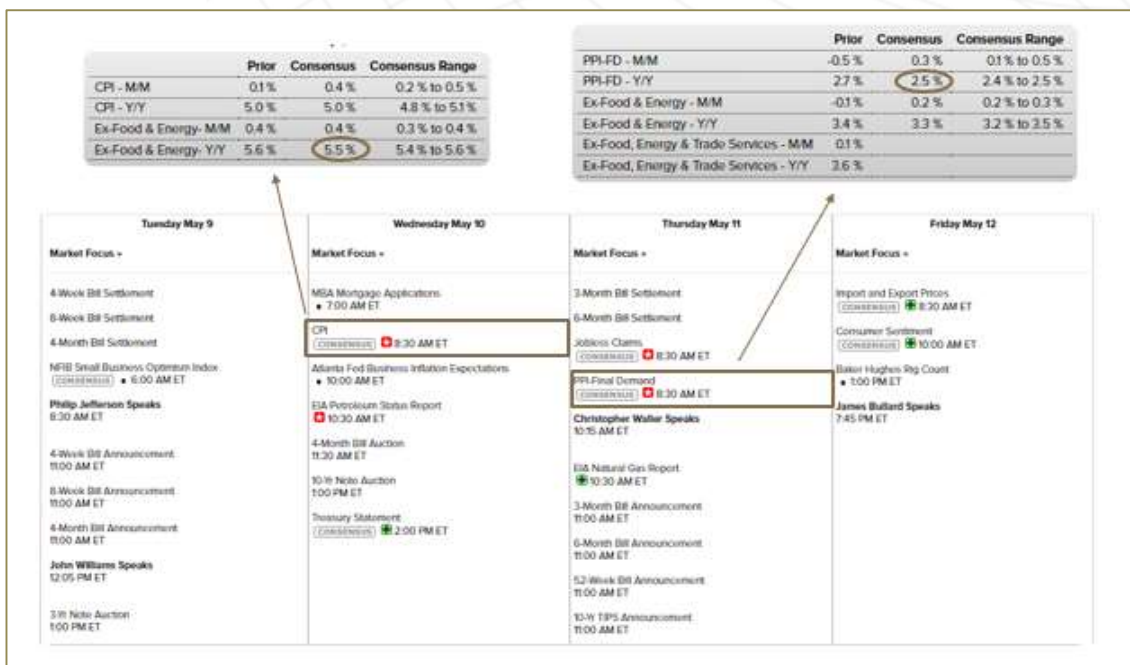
|  | Prior | Consensus | Consensus Range |
|---|---|---|---|
| CPI - M/M | 0.1 % | 0.4 % | 0.2 % to 0.5 % |
| CPI - Y/Y | 5.0 % | 5.0 % | 4.8 % to 5.1 % |
| Ex-Food & Energy- M/M | 0.4 % | 0.4 % | 0.3 % to 0.4 % |
| Ex-Food & Energy- Y/Y | 5.6 % | 5.5 % | 5.4 % to 5.6 % |

|  | Prior | Consensus | Consensus Range |
|---|---|---|---|
| PPI-FD - M/M | -0.5 % | 0.3 % | 0.1 % to 0.5 % |
| PPI-FD - Y/Y | 2.7 % | 2.5 % | 2.4 % to 2.5 % |
| Ex-Food & Energy - M/M | -0.1 % | 0.2 % | 0.2 % to 0.3 % |
| Ex-Food & Energy - Y/Y | 3.4 % | 3.3 % | 3.2 % to 3.5 % |
| Ex-Food, Energy & Trade Services - M/M | 0.1 % |  |  |
| Ex-Food, Energy & Trade Services - Y/Y | 3.6 % |  |  |

Tuesday May 9

Market Focus »

4-Week Bill Settlement

8-Week Bill Settlement

4-Month Bill Settlement

NFIB Small Business Optimism Index
CONSENSUS • 6:00 AM ET

Philip Jefferson Speaks
8:30 AM ET

4-Week Bill Announcement
11:00 AM ET

8-Week Bill Announcement
11:00 AM ET

4-Month Bill Announcement
11:00 AM ET

John Williams Speaks
12:05 PM ET

3-Yr Note Auction
1:00 PM ET

Wednesday May 10

Market Focus »

MBA Mortgage Applications
• 7:00 AM ET

CPI
CONSENSUS 8:30 AM ET

Atlanta Fed Business Inflation Expectations
• 10:00 AM ET

EIA Petroleum Status Report
10:30 AM ET

4-Month Bill Auction
11:30 AM ET

10-Yr Note Auction
1:00 PM ET

Treasury Statement
CONSENSUS 2:00 PM ET

Thursday May 11

Market Focus »

3-Month Bill Settlement

6-Month Bill Settlement

Jobless Claims
CONSENSUS 8:30 AM ET

PPI-Final Demand
CONSENSUS 8:30 AM ET

Christopher Waller Speaks
10:15 AM ET

EIA Natural Gas Report
10:30 AM ET

3-Month Bill Announcement
11:00 AM ET

6-Month Bill Announcement
11:00 AM ET

52-Week Bill Announcement
11:00 AM ET

10-Yr TIPS Announcement
11:00 AM ET

Friday May 12

Market Focus »

Import and Export Prices
CONSENSUS 8:30 AM ET

Consumer Sentiment
CONSENSUS 10:00 AM ET

Baker Hughes Rig Count
• 1:00 PM ET

James Bullard Speaks
7:45 PM ET